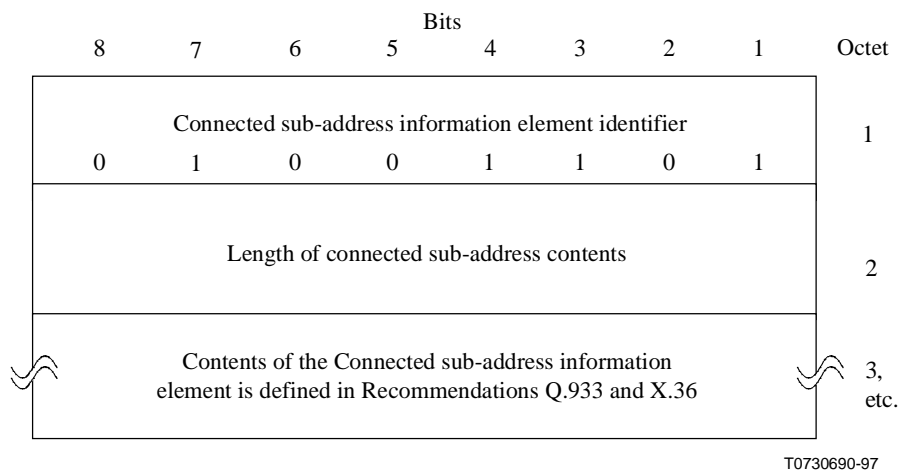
Bits

8 7 6 5 4 3 2 1 Octet

Connected sub-address information element identifier

0 1 0 0 1 1 0 1

1

Length of connected sub-address contents

2

Contents of the Connected sub-address information element is defined in Recommendations Q.933 and X.36

3, etc.

T0730690-97